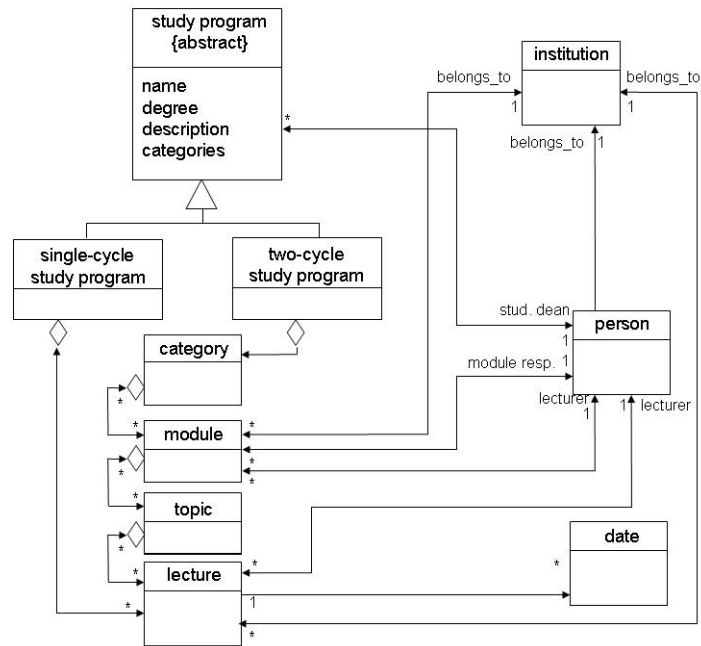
study program
{abstract}

name
degree
description
categories

institution

belongs_to
1

belongs_to
1

belongs_to
1

*

single-cycle
study program

two-cycle
study program

category

stud. dean
1

person

module resp. 1

lecturer
1

1 lecturer

*

module

*
*

*

*

topic

*

*

lecture

*

*

1

date

*

*